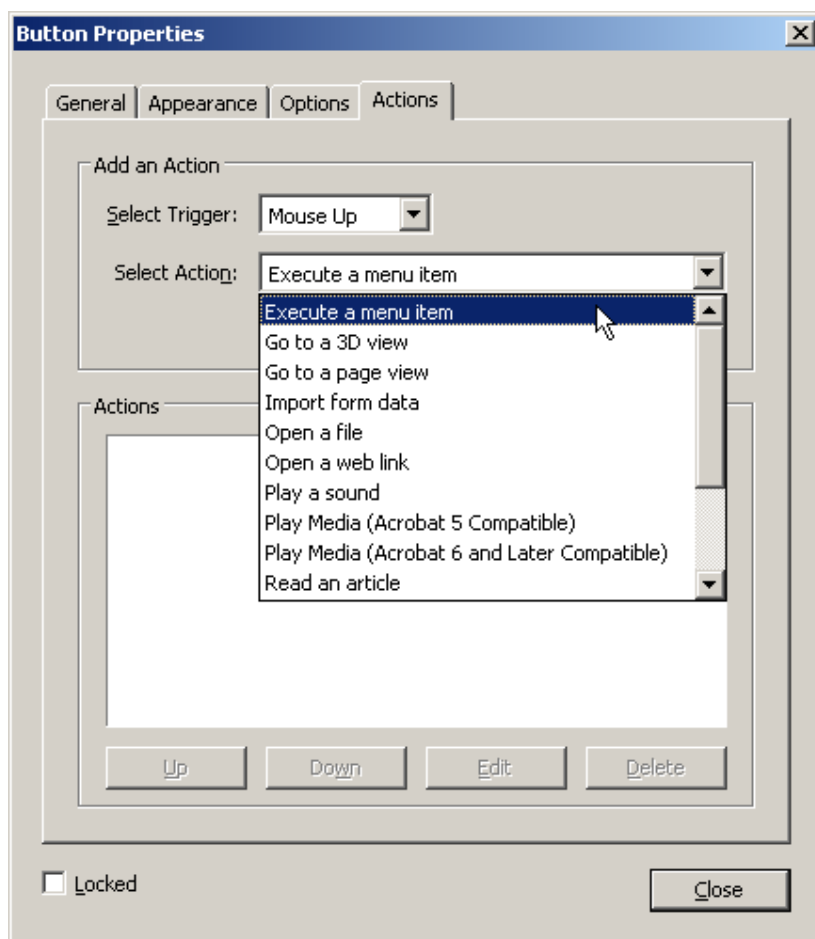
Button Properties

General | Appearance | Options | Actions

Add an Action

Select Trigger: Mouse Up

Select Action: Execute a menu item

Execute a menu item
Go to a 3D view
Go to a page view
Import form data
Open a file
Open a web link
Play a sound
Play Media (Acrobat 5 Compatible)
Play Media (Acrobat 6 and Later Compatible)
Read an article

Actions

Up | Down | Edit | Delete

Locked

Close